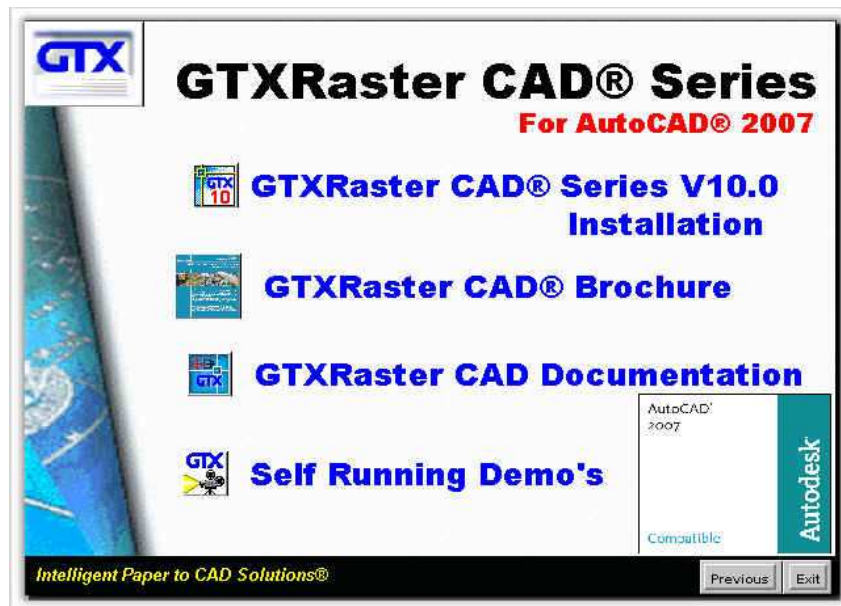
GTX

GTXRaster CAD® Series

For AutoCAD® 2007

GTX 10

GTXRaster CAD® Series V10.0 Installation

GTXRaster CAD® Brochure

GTX

GTXRaster CAD Documentation

AutoCAD' 2007

Compatible

Autodesk

GTX

Self Running Demo's

Intelligent Paper to CAD Solutions®

Previous

Exit